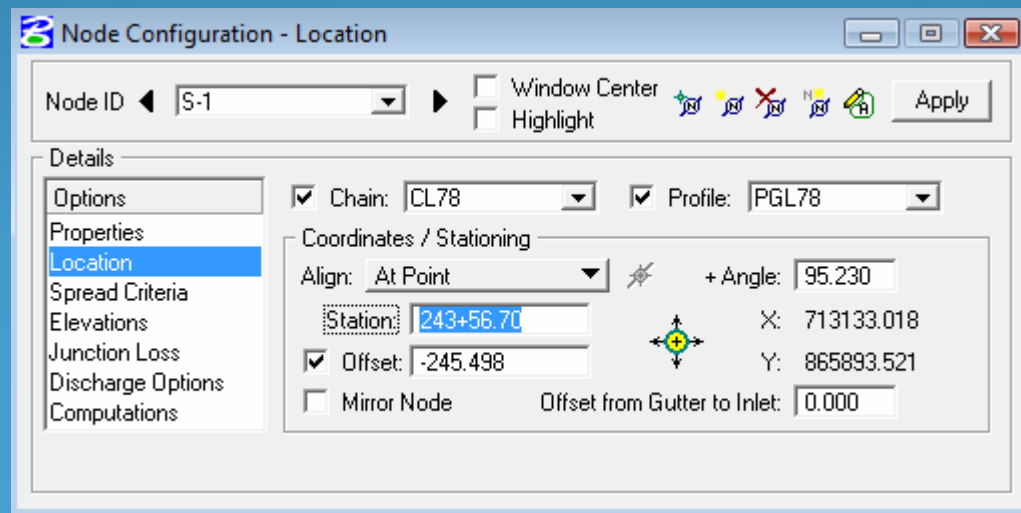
Node Configuration - Location

Node ID S-1

Window Center
Highlight

Apply

Details

Options
Properties
Location
Spread Criteria
Elevations
Junction Loss
Discharge Options
Computations

Chain: CL78
Profile: PGL78

Coordinates / Stationing

Align: At Point
+ Angle: 95.230

Station: 243+56.70
X: 713133.018

Offset: -245.498
Y: 865893.521

Mirror Node
Offset from Gutter to Inlet: 0.000